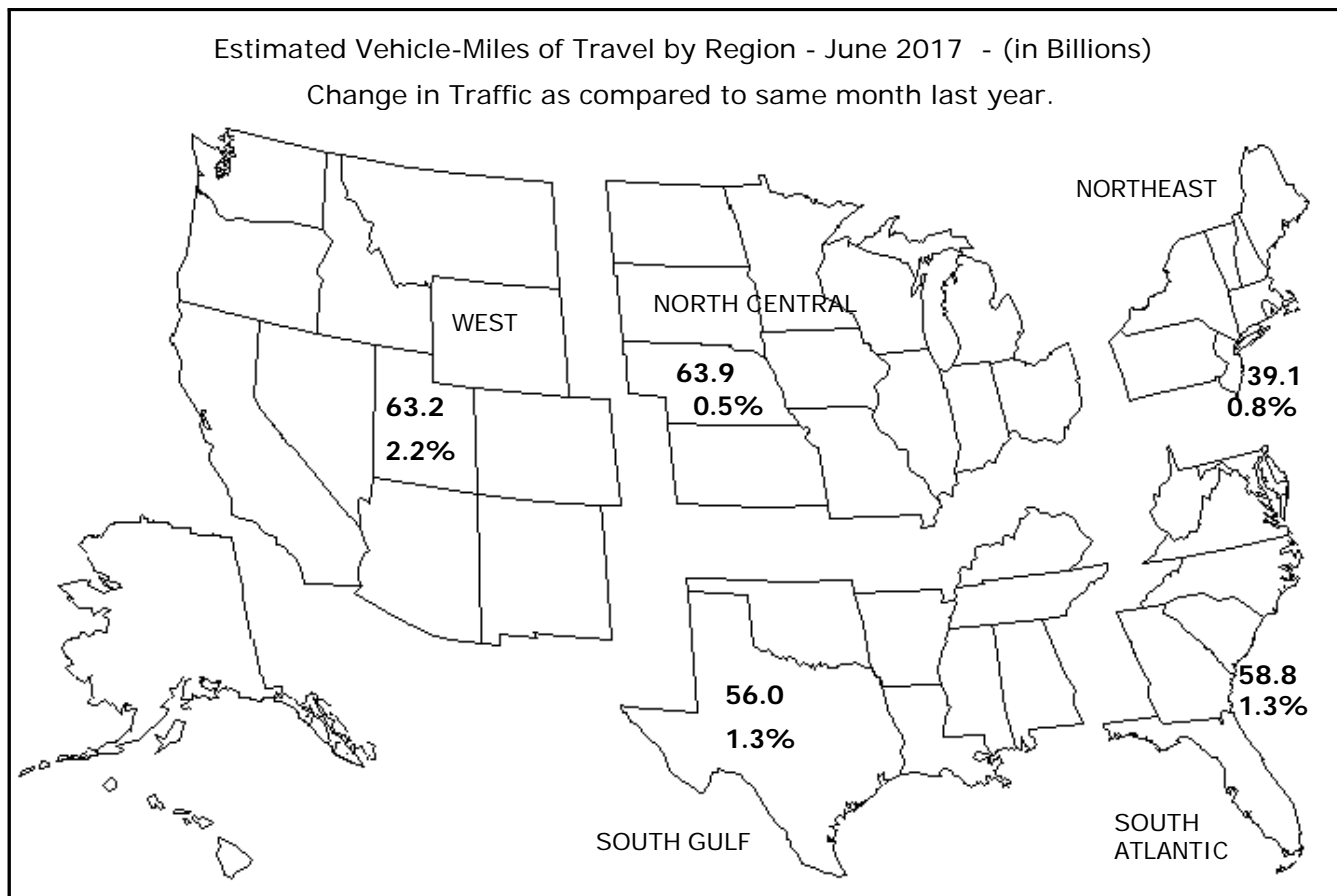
Estimated Vehicle-Miles of Travel by Region - June 2017 - (in Billions)
Change in Traffic as compared to same month last year.

NORTHEAST

WEST

NORTH CENTRAL

63.9
0.5%

39.1
0.8%

63.2
2.2%

56.0
1.3%

58.8
1.3%

SOUTH GULF

SOUTH ATLANTIC